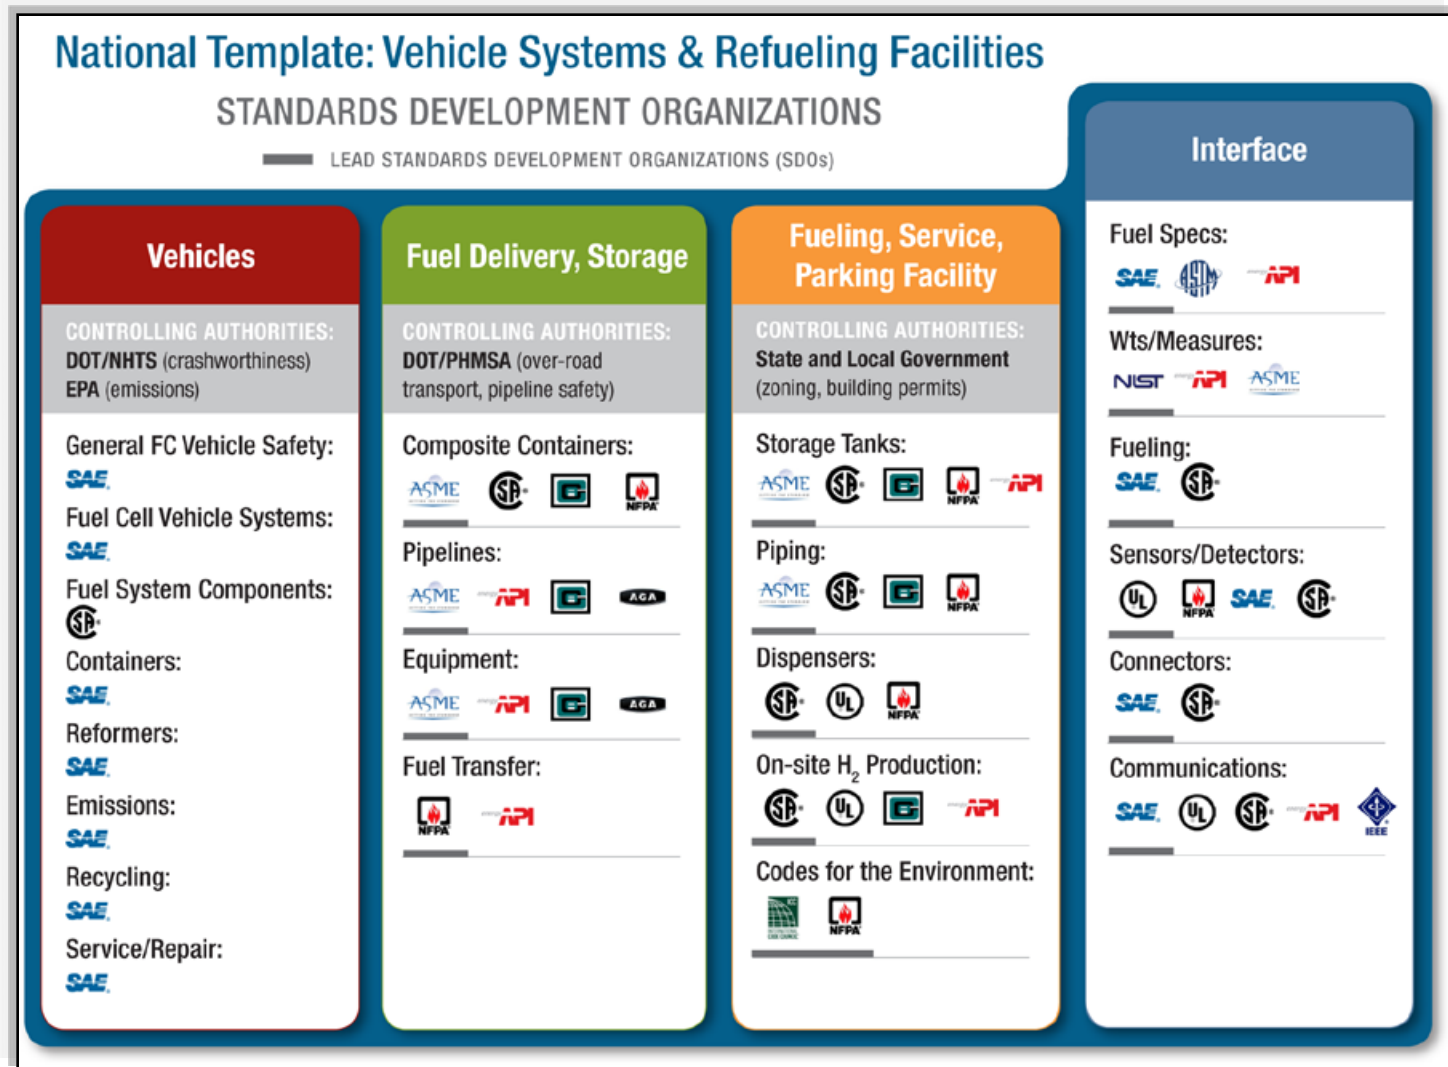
National Template: Vehicle Systems & Refueling Facilities

STANDARDS DEVELOPMENT ORGANIZATIONS

LEAD STANDARDS DEVELOPMENT ORGANIZATIONS (SDOs)

Vehicles

CONTROLLING AUTHORITIES:
DOT/NHTS (crashworthiness)
EPA (emissions)

General FC Vehicle Safety:
SAE

Fuel Cell Vehicle Systems:
SAE

Fuel System Components:
CSA

Containers:
SAE

Reformers:
SAE

Emissions:
SAE

Recycling:
SAE

Service/Repair:
SAE

Fuel Delivery, Storage

CONTROLLING AUTHORITIES:
DOT/PHMSA (over-road transport, pipeline safety)

Composite Containers:
ASME CSA CGA NFPA

Pipelines:
ASME API CGA AGA

Equipment:
ASME API CGA AGA

Fuel Transfer:
NFPA API

Fueling, Service, Parking Facility

CONTROLLING AUTHORITIES:
State and Local Government (zoning, building permits)

Storage Tanks:
ASME CSA CGA NFPA API

Piping:
ASME CSA CGA NFPA

Dispensers:
CSA UL NFPA

On-site $H_2$ Production:
CSA UL CGA API

Codes for the Environment:
ICC NFPA

Interface

Fuel Specs:
SAE ASTM API

Wts/Measures:
NIST API ASME

Fueling:
SAE CSA

Sensors/Detectors:
UL NFPA SAE CSA

Connectors:
SAE CSA

Communications:
SAE UL CSA API IEEE